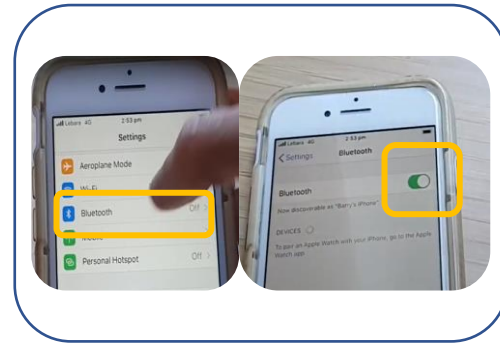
Lebara 4G 2:53 pm
Settings
Aeroplane Mode
Wi-Fi
Bluetooth Off
Mobile
Personal Hotspot Off

Lebara 4G 2:53 pm
Settings Bluetooth
Bluetooth
Now discoverable as "Barry's iPhone".
DEVICES
To pair an Apple Watch with your iPhone, go to the Apple Watch app.